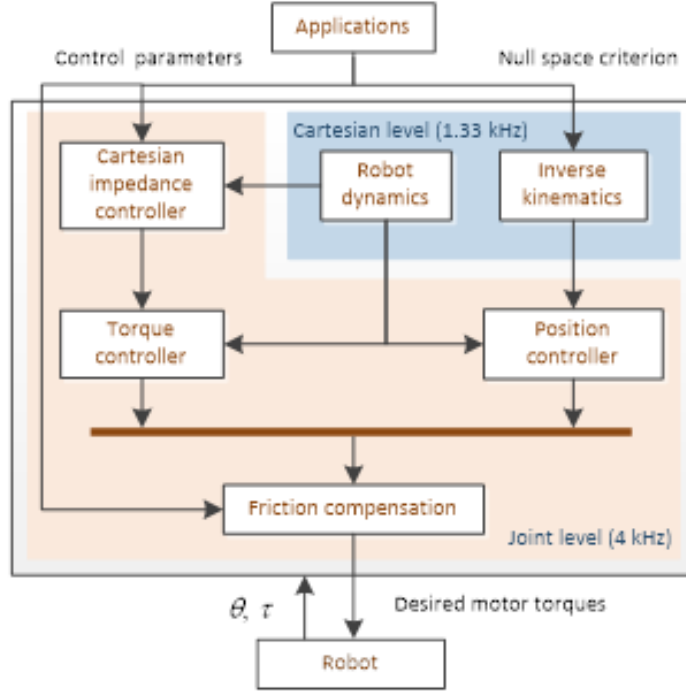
Applications

Control parameters

Null space criterion

Cartesian level (1.33 kHz)

Cartesian impedance controller

Robot dynamics

Inverse kinematics

Torque controller

Position controller

Friction compensation

Joint level (4 kHz)

$\theta$, $\tau$

Desired motor torques

Robot